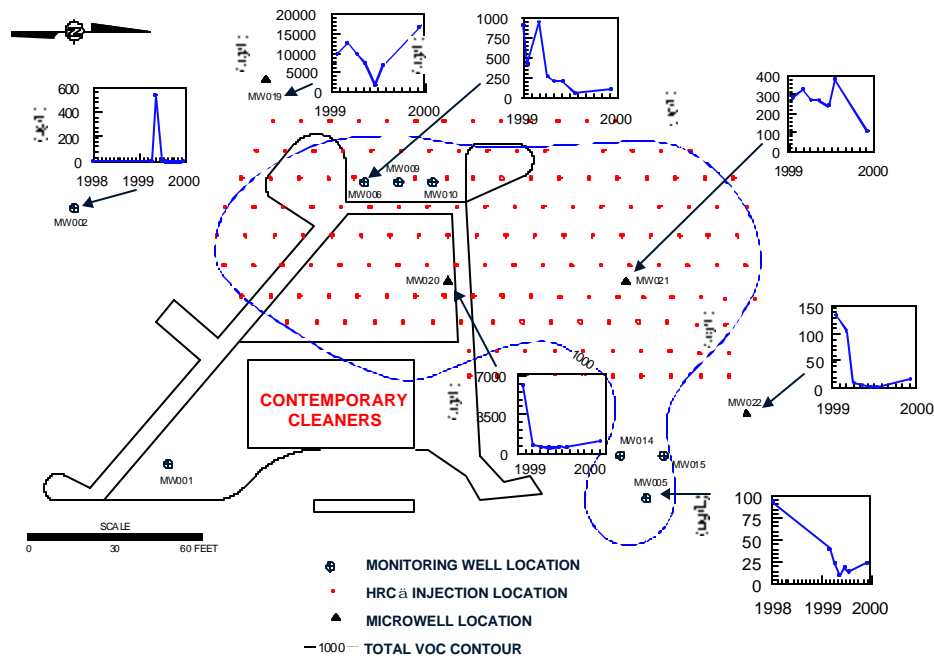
N

20000
15000
10000
5000
0
1999
2000
(ug/L)
MW019

1000
750
500
250
0
1999
2000
(ug/L)

400
300
200
100
0
1999
2000
(ug/L)

600
400
200
0
1998
1999
2000
(ug/L)
MW002

MW009
MW006
MW010
MW020
MW021

150
100
50
0
1999
2000
(ug/L)
MW022

1000
7000
3500
0
1999
2000
(ug/L)

MW014
MW015
MW005

CONTEMPORARY CLEANERS

MW001

100
75
50
25
0
1998
1999
2000
(ug/L)

SCALE
0
30
60 FEET

MONITORING WELL LOCATION
HRCä INJECTION LOCATION
MICROWELL LOCATION
1000 TOTAL VOC CONTOUR